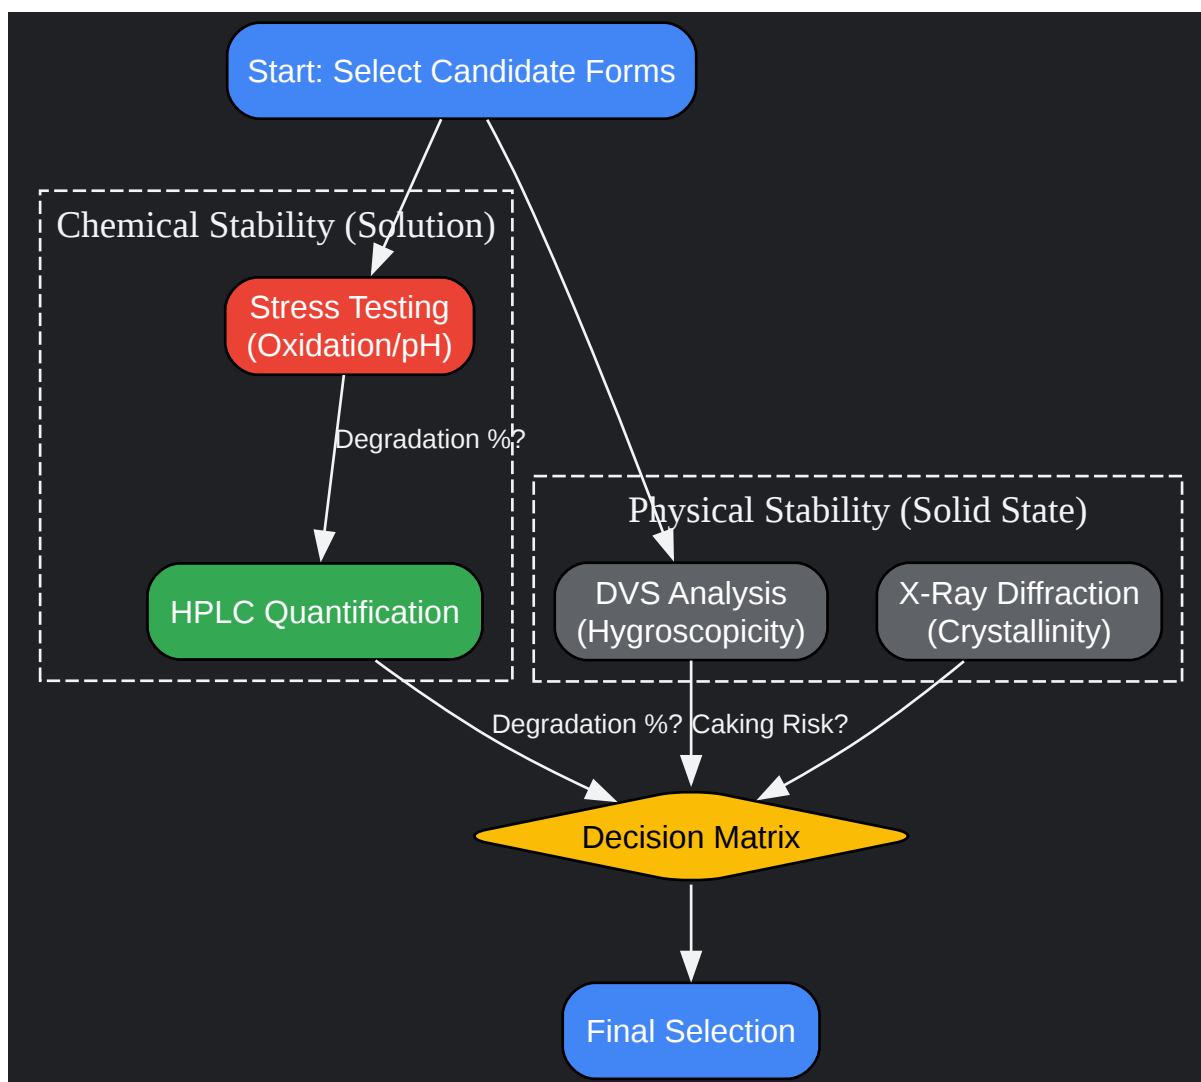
Start: Select Candidate Forms

Chemical Stability (Solution)

Stress Testing (Oxidation/pH)

Degradation %?

HPLC Quantification

Physical Stability (Solid State)

DVS Analysis (Hygroscopicity)

X-Ray Diffraction (Crystallinity)

Degradation %?

Caking Risk?

Decision Matrix

Final Selection